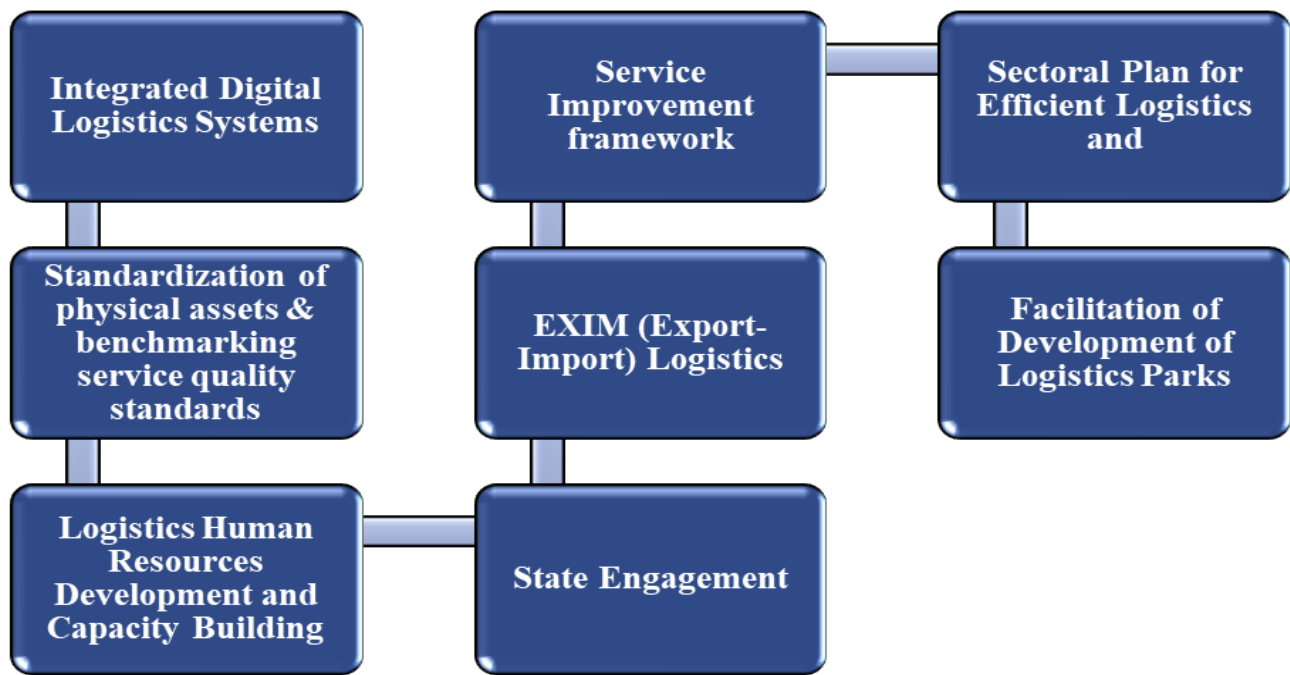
Integrated Digital Logistics Systems

Standardization of physical assets & benchmarking service quality standards

Logistics Human Resources Development and Capacity Building

State Engagement

EXIM (Export-Import) Logistics

Service Improvement framework

Sectoral Plan for Efficient Logistics and

Facilitation of Development of Logistics Parks